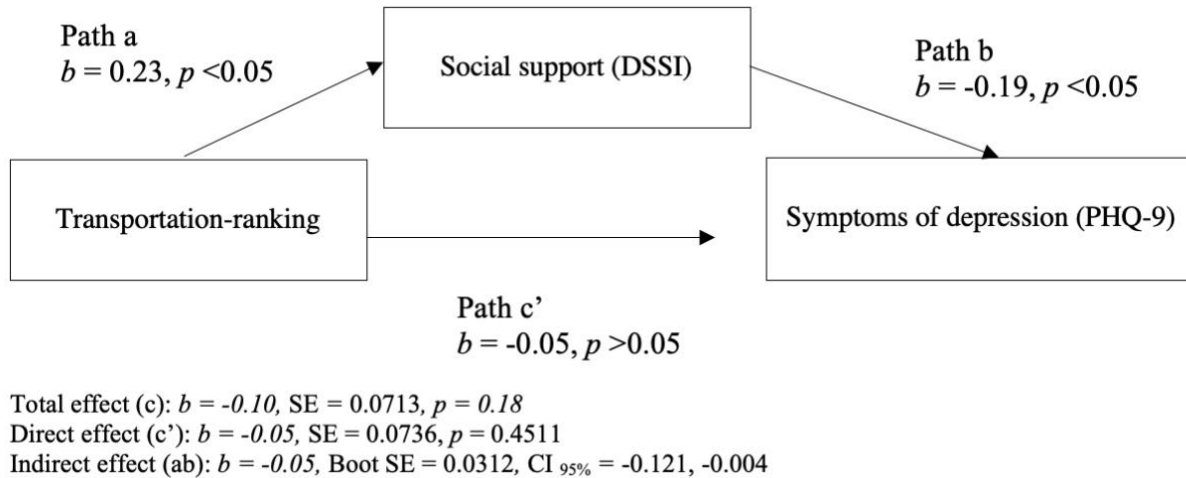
Path a
$b$ = 0.23, $p$ <0.05

Social support (DSSI)

Path b
$b$ = -0.19, $p$ <0.05

Transportation-ranking

Symptoms of depression (PHQ-9)

Path c'
$b$ = -0.05, $p$ >0.05

Total effect (c): $b$ = -0.10, SE = 0.0713, $p$ = 0.18
Direct effect (c'): $b$ = -0.05, SE = 0.0736, $p$ = 0.4511
Indirect effect (ab): $b$ = -0.05, Boot SE = 0.0312, CI $_{95\%}$ = -0.121, -0.004